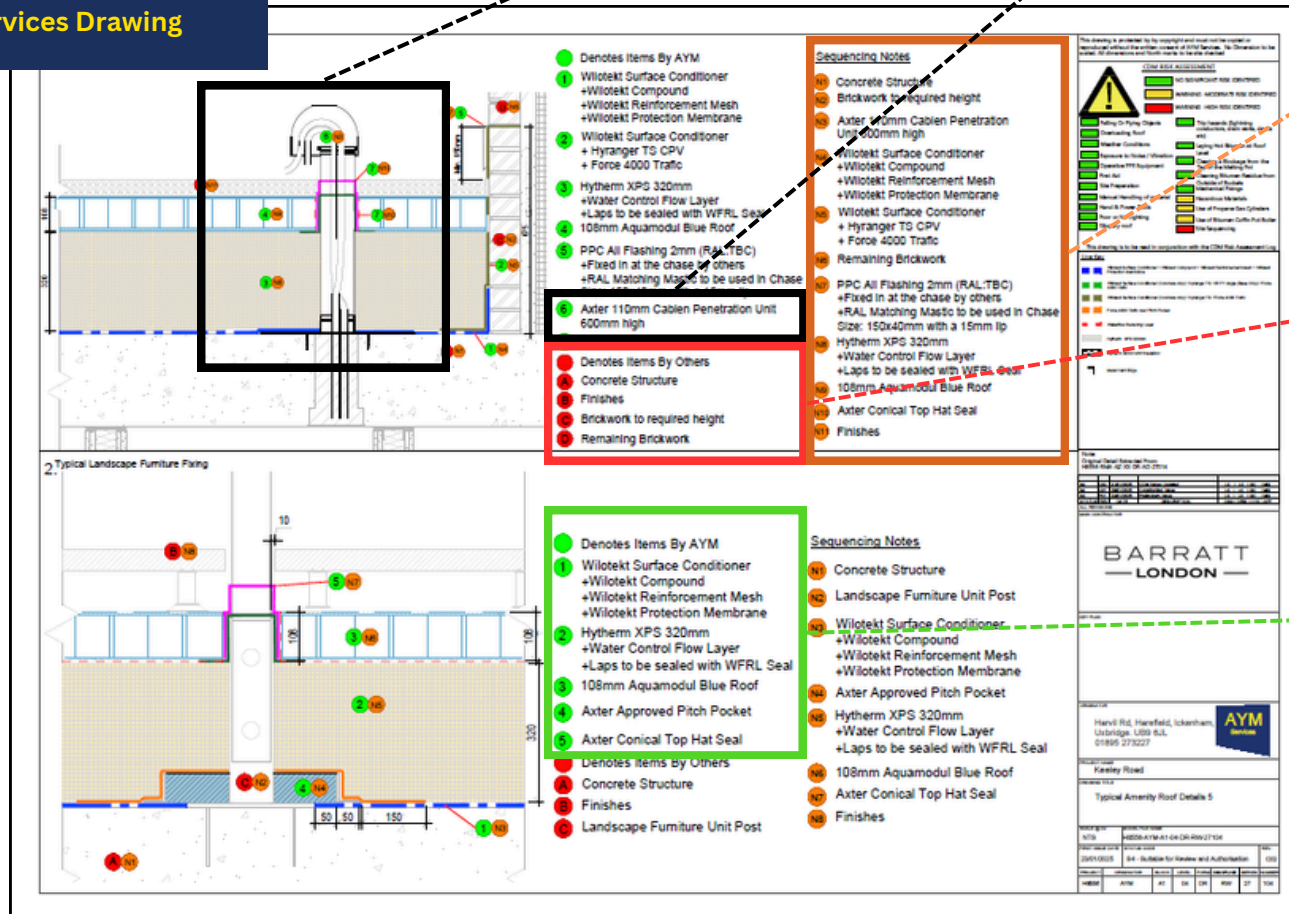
rvices Drawing

6 N8
7 N1
7 N6
C N8
4 N5
3 N4
B N10
1 N4
110
320

Denotes Items By AYM
1 Wilotekt Surface Conditioner
+Wilotekt Compound
+Wilotekt Reinforcement Mesh
+Wilotekt Protection Membrane
2 Wilotekt Surface Conditioner
+ Hyranger TS CPV
+ Force 4000 Trafic
3 Hytherm XPS 320mm
+Water Control Flow Layer
+Laps to be sealed with WFRL Seal
4 108mm Aquamodul Blue Roof
5 PPC All Flashing 2mm (RAL:TBC)
+Fixed in at the chase by others
+RAL Matching Mastic to be used in Chase
6 Axter 110mm Cablen Penetration Unit 600mm high

Denotes Items By Others
A Concrete Structure
B Finishes
C Brickwork to required height
D Remaining Brickwork

Sequencing Notes
N1 Concrete Structure
N2 Brickwork to required height
N3 Axter 110mm Cablen Penetration Unit 600mm high
N4 Wilotekt Surface Conditioner
+Wilotekt Compound
+Wilotekt Reinforcement Mesh
+Wilotekt Protection Membrane
N5 Wilotekt Surface Conditioner
+ Hyranger TS CPV
+ Force 4000 Trafic
N6 Remaining Brickwork
N7 PPC All Flashing 2mm (RAL:TBC)
+Fixed in at the chase by others
+RAL Matching Mastic to be used in Chase
Size: 150x40mm with a 15mm lip
N8 Hytherm XPS 320mm
+Water Control Flow Layer
+Laps to be sealed with WFRL Seal
N9 108mm Aquamodul Blue Roof
N10 Axter Conical Top Hat Seal
N11 Finishes

CDM RISK ASSESSMENT
NO SIGNIFICANT RISK IDENTIFIED
WARNING - MODERATE RISK IDENTIFIED
WARNING - HIGH RISK IDENTIFIED

2 Typical Landscape Furniture Fixing
10
B N8
5 N7
3 N6
2 N5
C N2
4 N4
1 N3
A N1
100
100
320
50 50 150

Denotes Items By AYM
1 Wilotekt Surface Conditioner
+Wilotekt Compound
+Wilotekt Reinforcement Mesh
+Wilotekt Protection Membrane
2 Hytherm XPS 320mm
+Water Control Flow Layer
+Laps to be sealed with WFRL Seal
3 108mm Aquamodul Blue Roof
4 Axter Approved Pitch Pocket
5 Axter Conical Top Hat Seal
Denotes Items By Others
A Concrete Structure
B Finishes
C Landscape Furniture Unit Post

Sequencing Notes
N1 Concrete Structure
N2 Landscape Furniture Unit Post
N3 Wilotekt Surface Conditioner
+Wilotekt Compound
+Wilotekt Reinforcement Mesh
+Wilotekt Protection Membrane
N4 Axter Approved Pitch Pocket
N5 Hytherm XPS 320mm
+Water Control Flow Layer
+Laps to be sealed with WFRL Seal
N6 108mm Aquamodul Blue Roof
N7 Axter Conical Top Hat Seal
N8 Finishes

BARRATT
LONDON

Harvil Rd, Harefield, Ickenham, Uxbridge. UB9 6JL
01895 273227
AYM Services

Keeley Road
Typical Amenity Roof Details 5
23/01/2025
S4 - Suitable for Review and Authorisation
C02
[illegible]